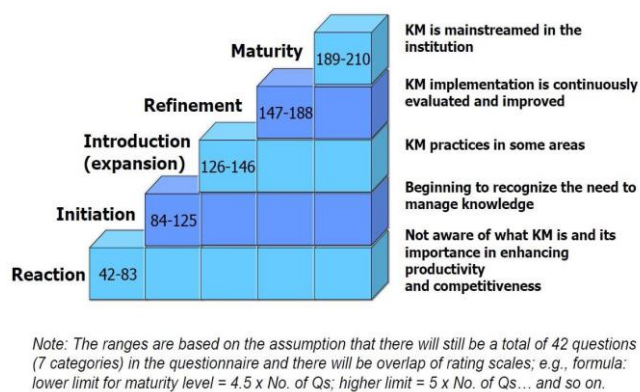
Maturity 189-210

Refinement 147-188

Introduction (expansion) 126-146

Initiation 84-125

Reaction 42-83

KM is mainstreamed in the institution

KM implementation is continuously evaluated and improved

KM practices in some areas

Beginning to recognize the need to manage knowledge

Not aware of what KM is and its importance in enhancing productivity and competitiveness

Note: The ranges are based on the assumption that there will still be a total of 42 questions (7 categories) in the questionnaire and there will be overlap of rating scales; e.g., formula: lower limit for maturity level = 4.5 x No. of Qs; higher limit = 5 x No. of Qs… and so on.